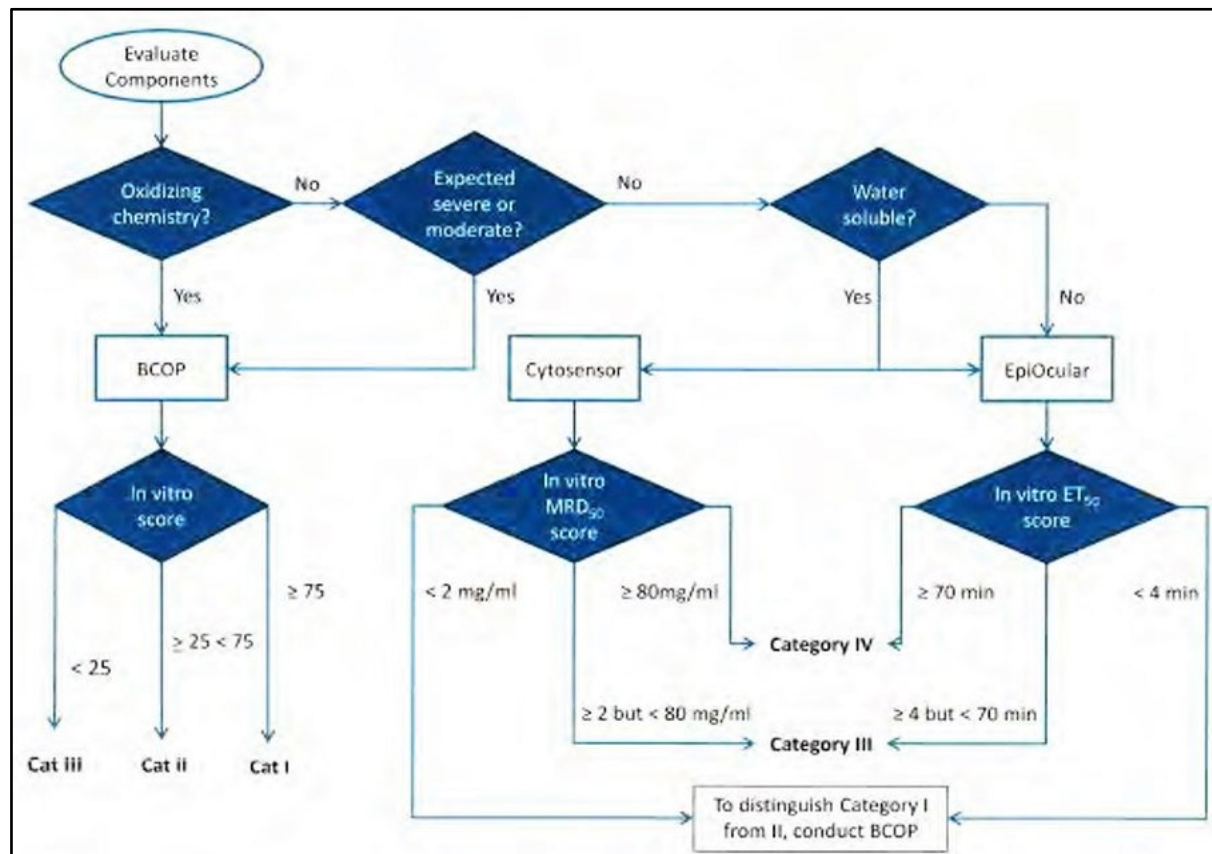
Evaluate Components

Oxidizing chemistry?

No

Expected severe or moderate?

No

Water soluble?

Yes

Yes

Yes

No

BCOP

Cytosensor

EpiOcular

In vitro score

In vitro $MRD_{50}$ score

In vitro $ET_{50}$ score

< 25

≥ 25 < 75

≥ 75

< 2 mg/ml

≥ 80mg/ml

≥ 70 min

< 4 min

Category IV

≥ 2 but < 80 mg/ml

≥ 4 but < 70 min

Category III

Cat iii

Cat ii

Cat I

To distinguish Category I from II, conduct BCOP